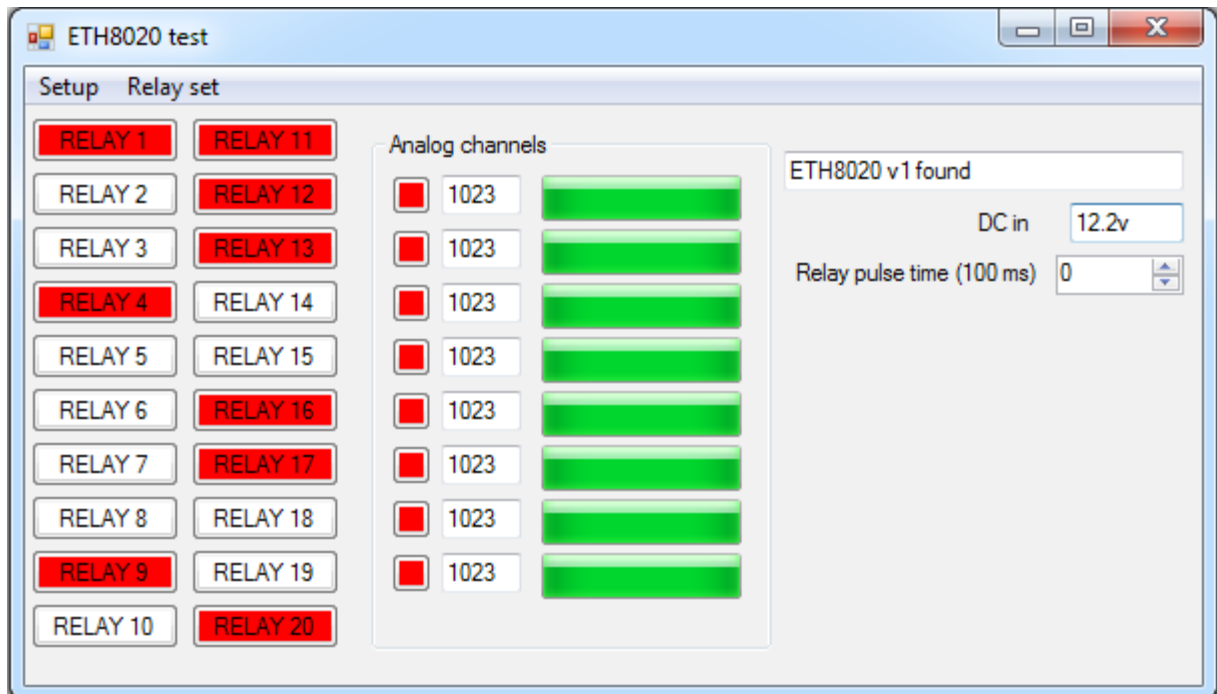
ETH8020 test

Setup Relay set

RELAY 1
RELAY 11
RELAY 2
RELAY 12
RELAY 3
RELAY 13
RELAY 4
RELAY 14
RELAY 5
RELAY 15
RELAY 6
RELAY 16
RELAY 7
RELAY 17
RELAY 8
RELAY 18
RELAY 9
RELAY 19
RELAY 10
RELAY 20

Analog channels
1023
1023
1023
1023
1023
1023
1023
1023

ETH8020 v1 found
DC in 12.2v
Relay pulse time (100 ms) 0